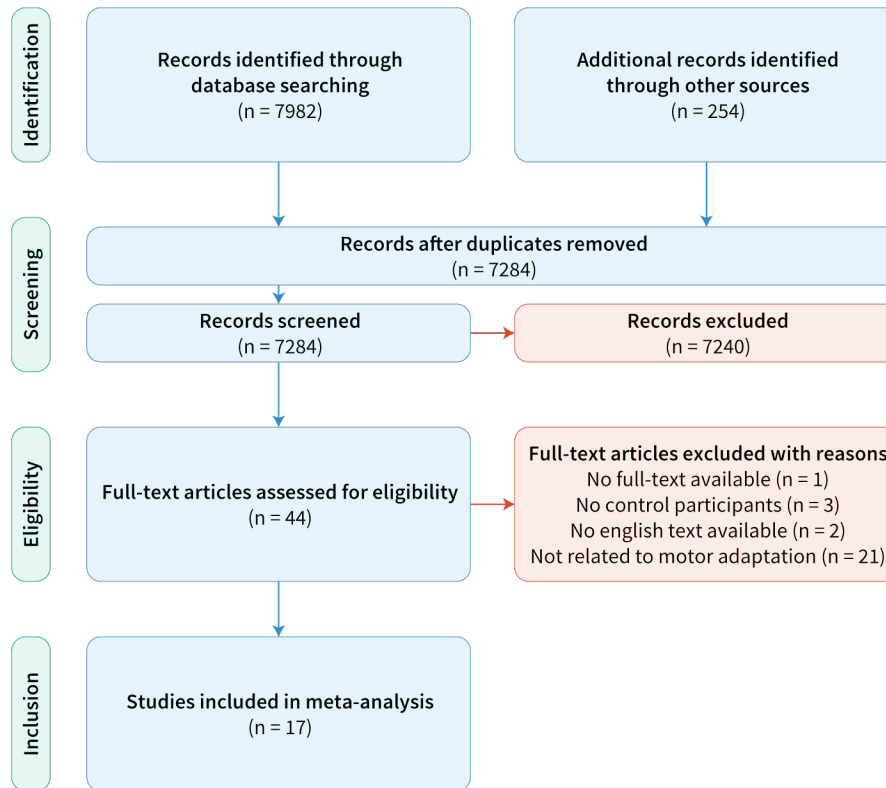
Identification

Records identified through database searching
(n = 7982)

Additional records identified through other sources
(n = 254)

Screening

Records after duplicates removed
(n = 7284)

Records screened
(n = 7284)

Records excluded
(n = 7240)

Eligibility

Full-text articles assessed for eligibility
(n = 44)

Full-text articles excluded with reasons
No full-text available (n = 1)
No control participants (n = 3)
No english text available (n = 2)
Not related to motor adaptation (n = 21)

Inclusion

Studies included in meta-analysis
(n = 17)